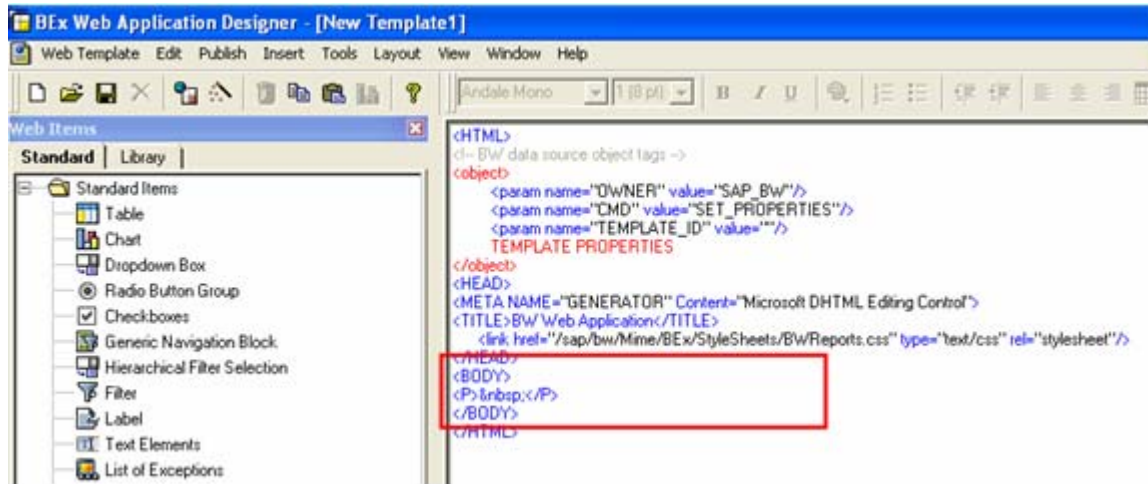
BEx Web Application Designer - [New Template1]

Web Template Edit Publish Insert Tools Layout View Window Help

Andale Mono 1 (8 pt) B I U

Web Items

Standard | Library

Standard Items
Table
Chart
Dropdown Box
Radio Button Group
Checkboxes
Generic Navigation Block
Hierarchical Filter Selection
Filter
Label
Text Elements
List of Exceptions

<HTML>
<!-- BW data source object tags -->
<object>
<param name="OWNER" value="SAP_BW"/>
<param name="CMD" value="SET_PROPERTIES"/>
<param name="TEMPLATE_ID" value=""/>
TEMPLATE PROPERTIES
</object>
<HEAD>
<META NAME="GENERATOR" Content="Microsoft DHTML Editing Control">
<TITLE>BW Web Application</TITLE>
<link href="/sap/bw/Mime/BEx/StyleSheets/BWReports.css" type="text/css" rel="stylesheet"/>
</HEAD>
<BODY>
<P>&nbsp;</P>
</BODY>
</HTML>